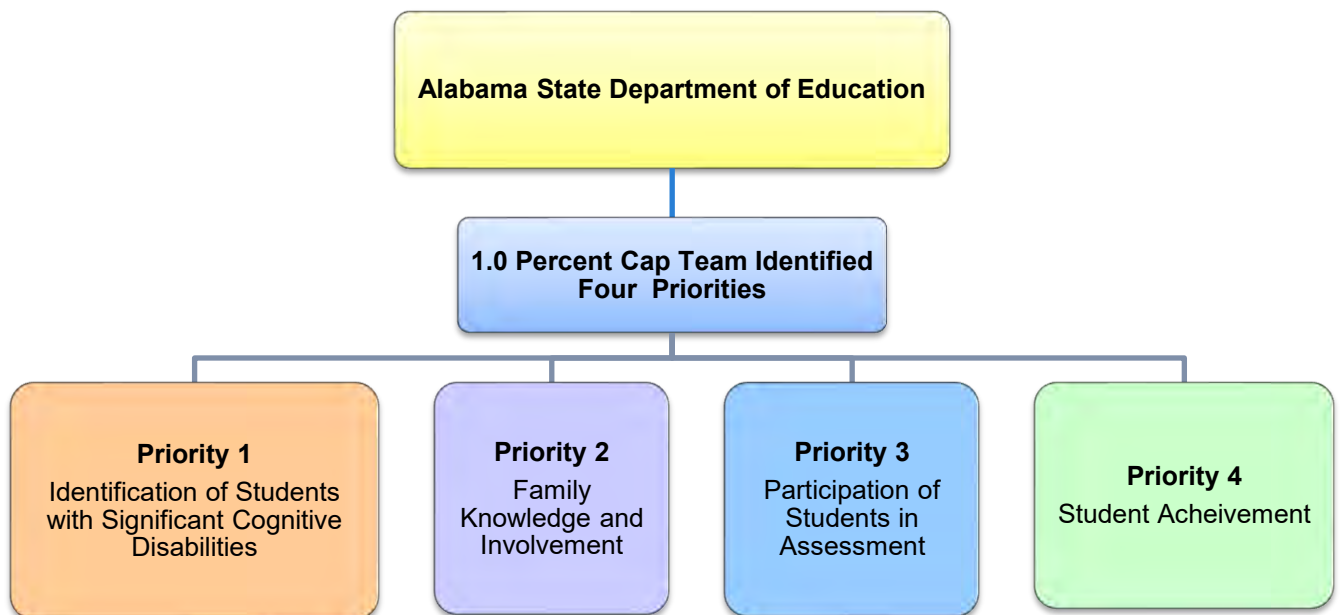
Alabama State Department of Education

1.0 Percent Cap Team Identified Four Priorities

Priority 1
Identification of Students with Significant Cognitive Disabilities

Priority 2
Family Knowledge and Involvement

Priority 3
Participation of Students in Assessment

Priority 4
Student Acheivement